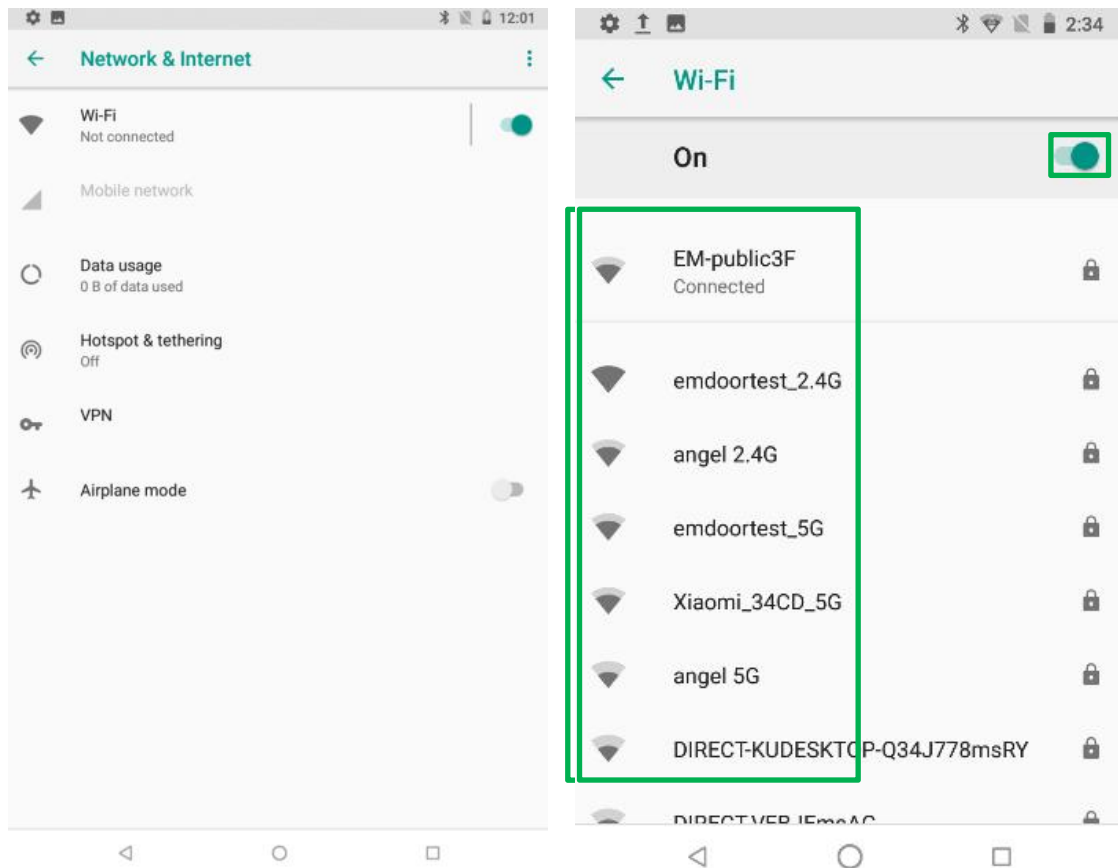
12:01

Network & Internet

Wi-Fi
Not connected

Mobile network

Data usage
0 B of data used

Hotspot & tethering
Off

VPN

Airplane mode

2:34

Wi-Fi

On

EM-public3F
Connected

emdoortest_2.4G

angel 2.4G

emdoortest_5G

Xiaomi_34CD_5G

angel 5G

DIRECT-KUDESKTOP-Q34J778msRY

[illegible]